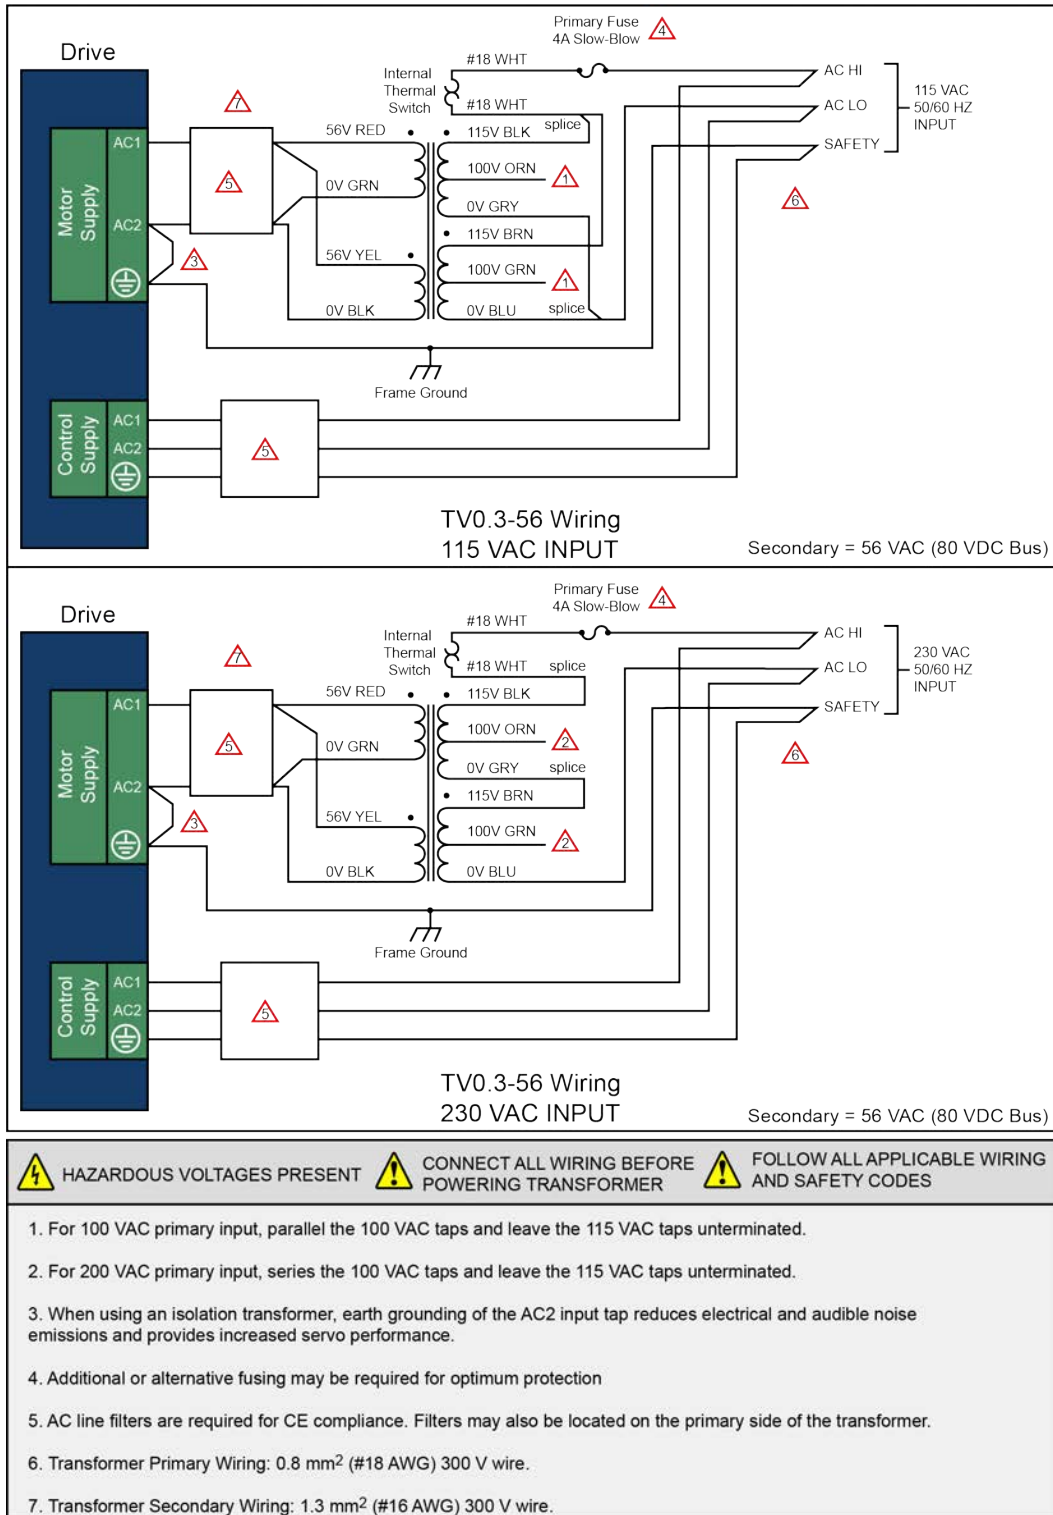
Drive

Primary Fuse
4A Slow-Blow
4

Internal
Thermal
Switch

#18 WHT
#18 WHT

AC HI
AC LO
SAFETY

115 VAC
50/60 HZ
INPUT

7

Motor Supply
AC1
AC2

5
3

56V RED
0V GRN
56V YEL
0V BLK

115V BLK
splice
100V ORN
1
0V GRY
115V BRN
100V GRN
1
0V BLU
splice

6

Frame Ground

Control Supply
AC1
AC2

5

TV0.3-56 Wiring
115 VAC INPUT

Secondary = 56 VAC (80 VDC Bus)

Drive

Primary Fuse
4A Slow-Blow
4

Internal
Thermal
Switch

#18 WHT
#18 WHT
splice

AC HI
AC LO
SAFETY

230 VAC
50/60 HZ
INPUT

7

Motor Supply
AC1
AC2

5
3

56V RED
0V GRN
56V YEL
0V BLK

115V BLK
100V ORN
2
0V GRY
splice
115V BRN
100V GRN
2
0V BLU

6

Frame Ground

Control Supply
AC1
AC2

5

TV0.3-56 Wiring
230 VAC INPUT

Secondary = 56 VAC (80 VDC Bus)

HAZARDOUS VOLTAGES PRESENT

CONNECT ALL WIRING BEFORE POWERING TRANSFORMER

FOLLOW ALL APPLICABLE WIRING AND SAFETY CODES

1. For 100 VAC primary input, parallel the 100 VAC taps and leave the 115 VAC taps unterminated.

2. For 200 VAC primary input, series the 100 VAC taps and leave the 115 VAC taps unterminated.

3. When using an isolation transformer, earth grounding of the AC2 input tap reduces electrical and audible noise emissions and provides increased servo performance.

4. Additional or alternative fusing may be required for optimum protection

5. AC line filters are required for CE compliance. Filters may also be located on the primary side of the transformer.

6. Transformer Primary Wiring: 0.8 mm$^2$ (#18 AWG) 300 V wire.

7. Transformer Secondary Wiring: 1.3 mm$^2$ (#16 AWG) 300 V wire.